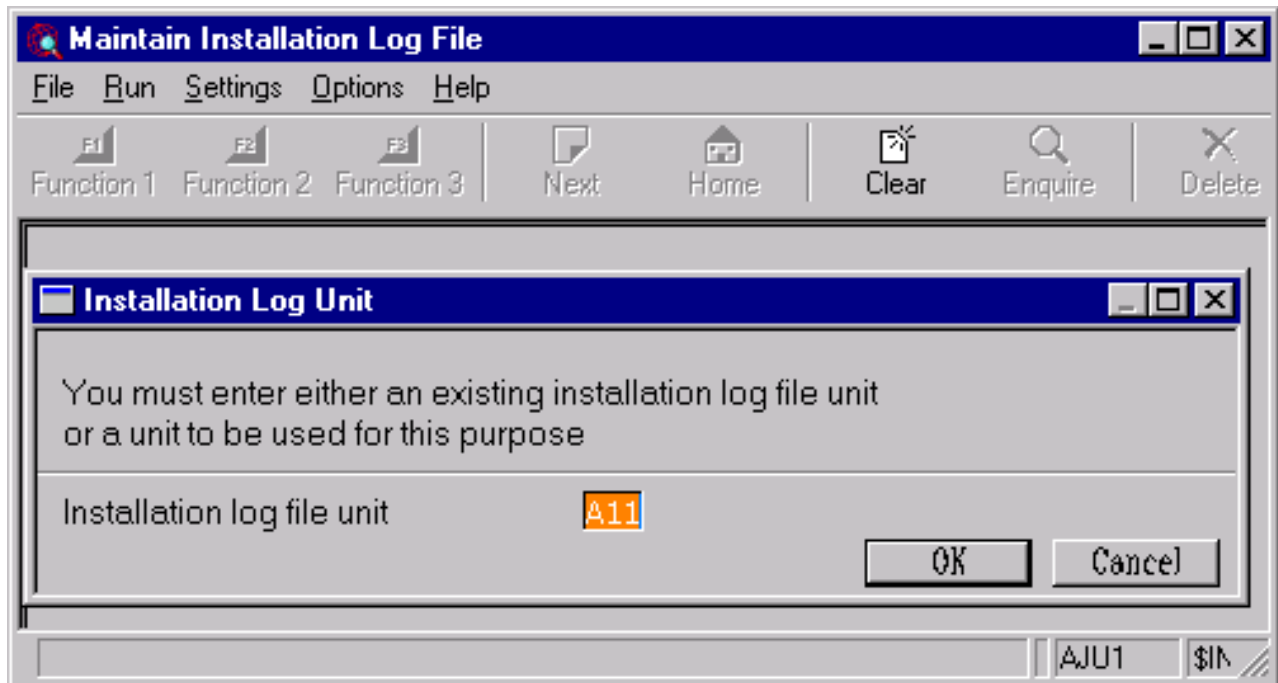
Maintain Installation Log File

File Run Settings Options Help

F1 Function 1 F2 Function 2 F3 Function 3 Next Home Clear Enquire Delete

Installation Log Unit

You must enter either an existing installation log file unit or a unit to be used for this purpose

Installation log file unit A11

OK Cancel

AJU1 $I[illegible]